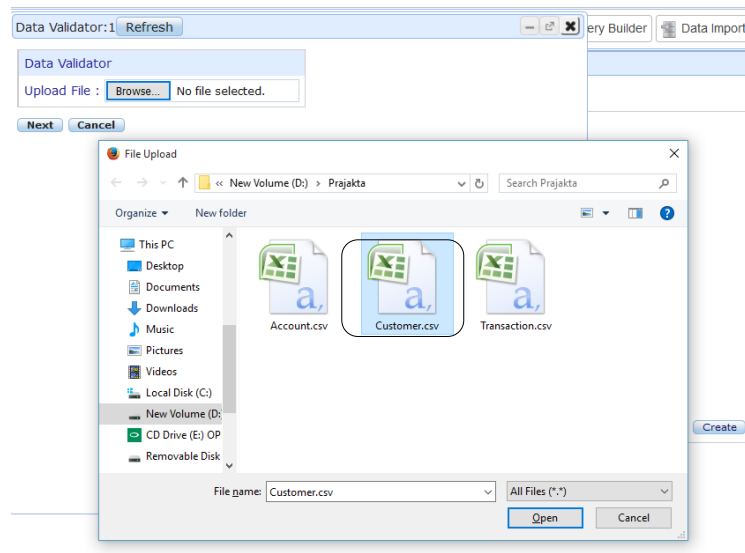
Data Validator:1 Refresh

ery Builder

Data Import

Data Validator

Upload File : Browse... No file selected.

Next Cancel

File Upload

« New Volume (D:) > Prajakta

Search Prajakta

Organize ▾ New folder

This PC
Desktop
Documents
Downloads
Music
Pictures
Videos
Local Disk (C:)
New Volume (D:
CD Drive (E:) OP
Removable Disk

Account.csv

Customer.csv

Transaction.csv

Create

File name: Customer.csv

All Files (*.*)

Open Cancel